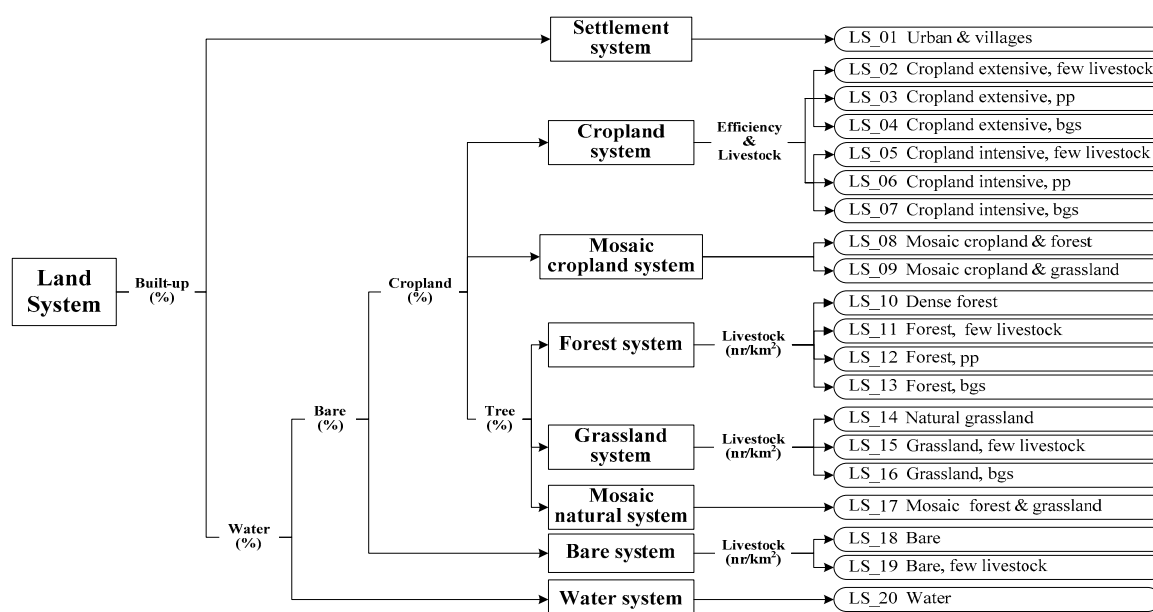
Land System

Built-up (%)

Water (%)

Bare (%)

Cropland (%)

Tree (%)

Settlement system

Cropland system

Efficiency & Livestock

Mosaic cropland system

Forest system

Livestock (nr/km$^2$)

Grassland system

Livestock (nr/km$^2$)

Mosaic natural system

Bare system

Livestock (nr/km$^2$)

Water system

LS_01 Urban & villages
LS_02 Cropland extensive, few livestock
LS_03 Cropland extensive, pp
LS_04 Cropland extensive, bgs
LS_05 Cropland intensive, few livestock
LS_06 Cropland intensive, pp
LS_07 Cropland intensive, bgs
LS_08 Mosaic cropland & forest
LS_09 Mosaic cropland & grassland
LS_10 Dense forest
LS_11 Forest, few livestock
LS_12 Forest, pp
LS_13 Forest, bgs
LS_14 Natural grassland
LS_15 Grassland, few livestock
LS_16 Grassland, bgs
LS_17 Mosaic forest & grassland
LS_18 Bare
LS_19 Bare, few livestock
LS_20 Water